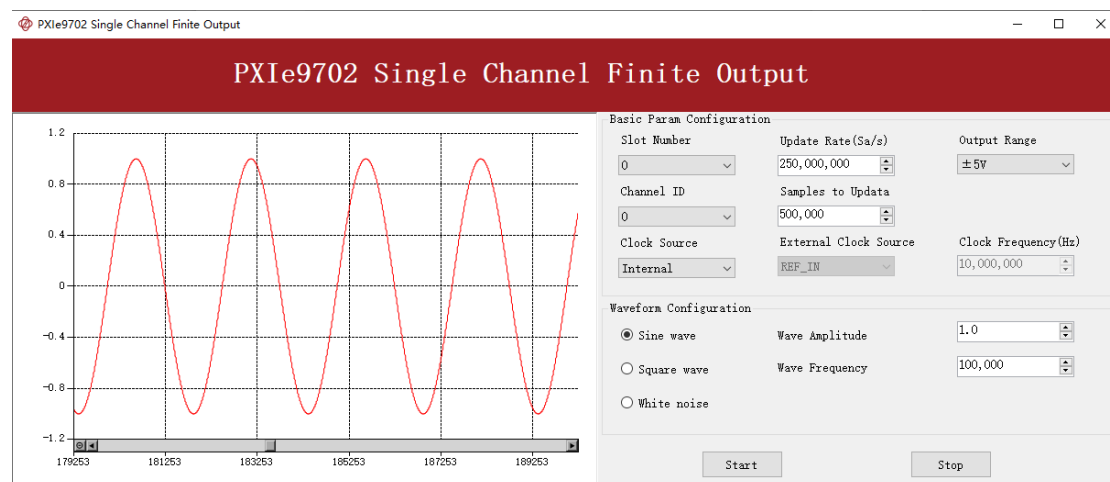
PXIe9702 Single Channel Finite Output

PXIe9702 Single Channel Finite Output

1.2
0.8
0.4
0
-0.4
-0.8
-1.2

179253 181253 183253 185253 187253 189253

Basic Param Configuration

Slot Number
0

Update Rate(Sa/s)
250,000,000

Output Range
±5V

Channel ID
0

Samples to Updata
500,000

Clock Source
Internal

External Clock Source
REF_IN

Clock Frequency(Hz)
10,000,000

Waveform Configuration

Sine wave
Square wave
White noise

Wave Amplitude
1.0

Wave Frequency
100,000

Start

Stop